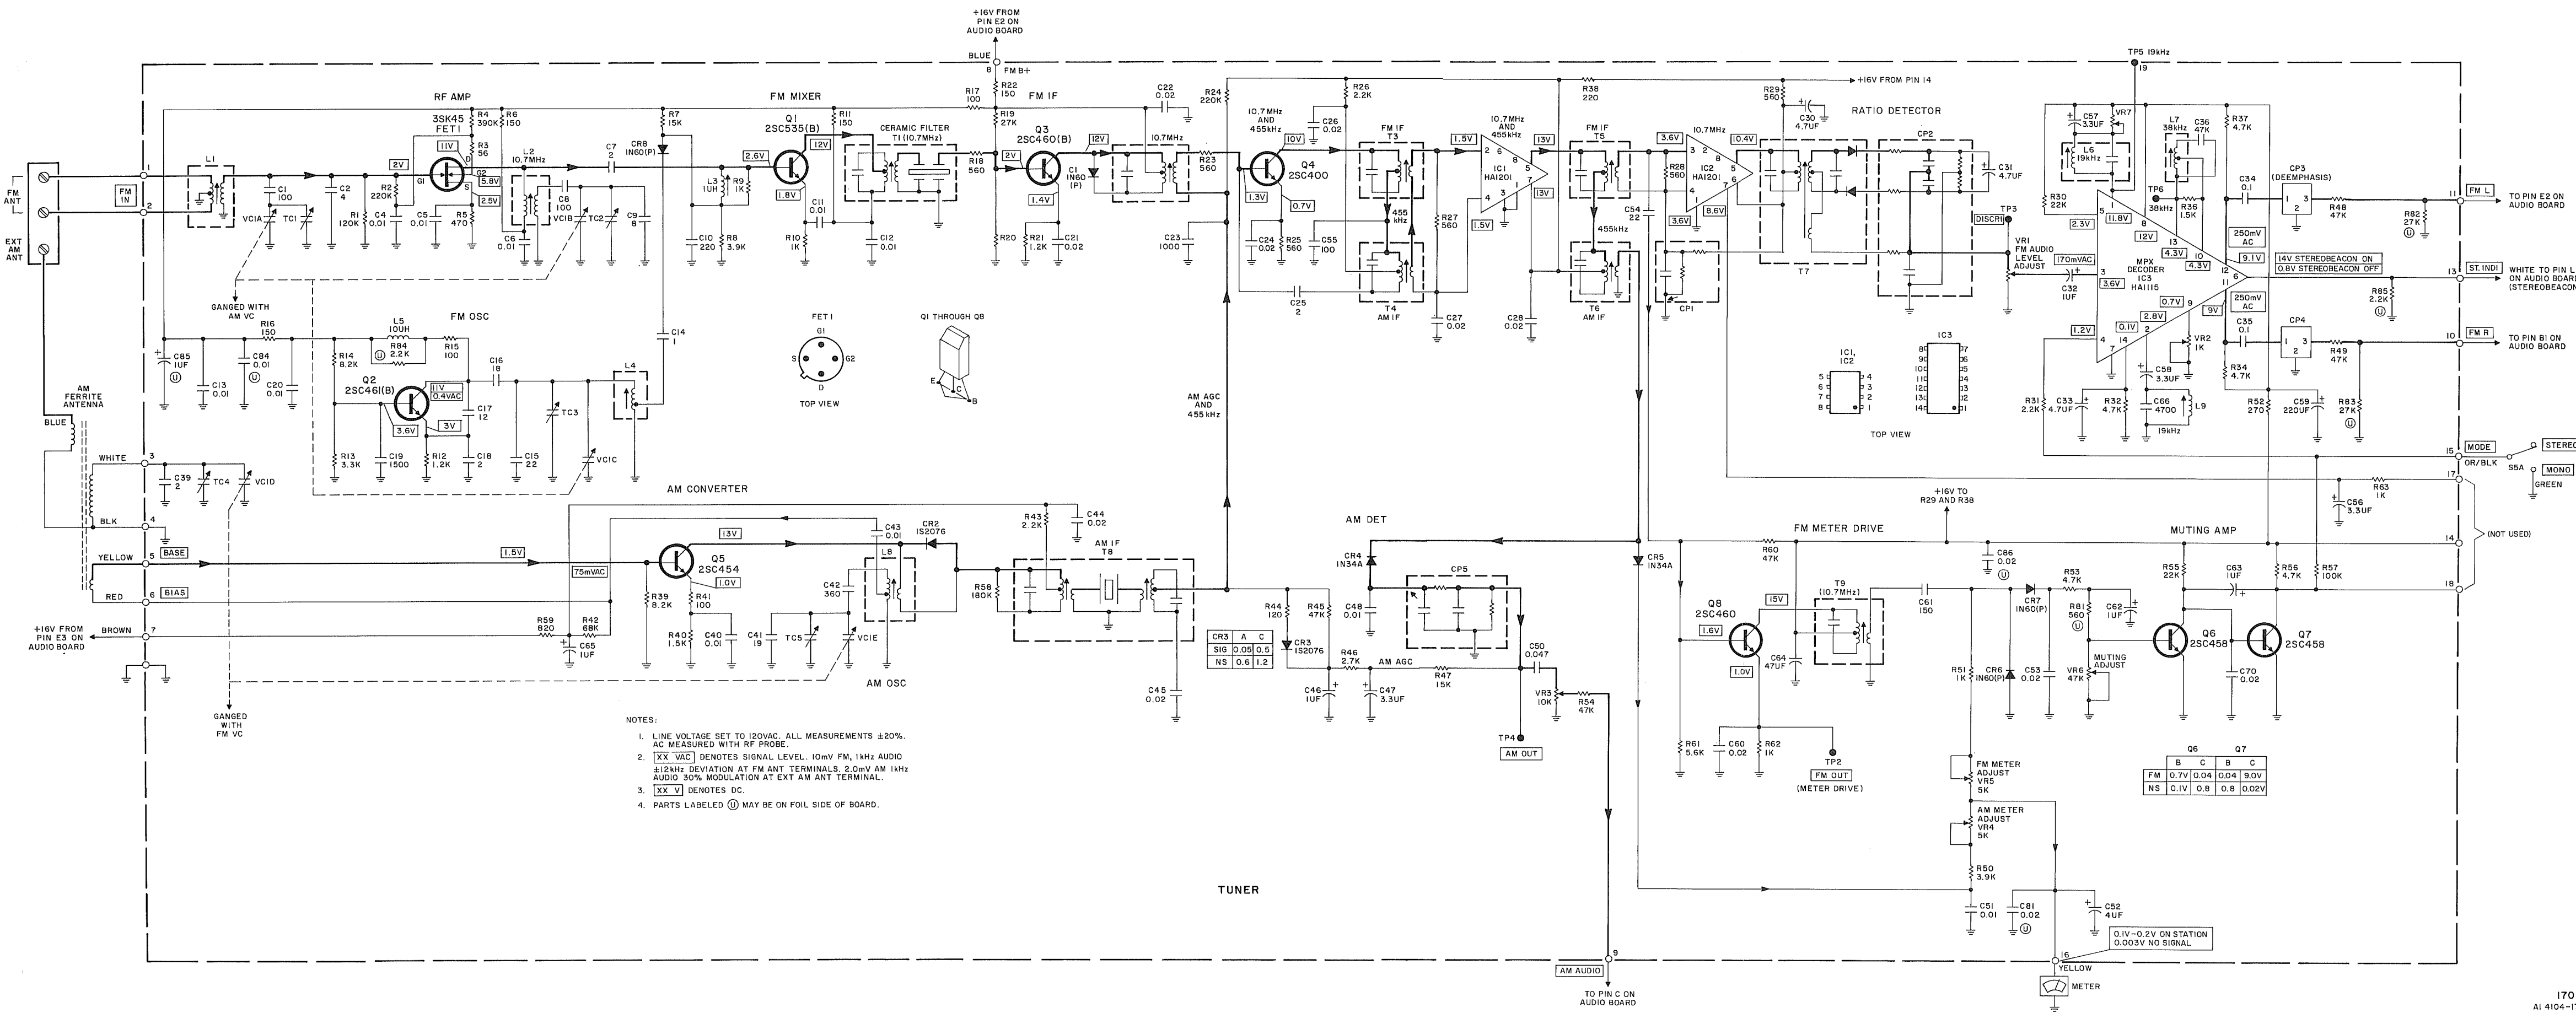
+16V FROM PIN E2 ON AUDIO BOARD

BLUE
8
FM B+
+16V FROM PIN 14
TP5 19kHz
19

FM ANT
EXT AM ANT
FM IN
1
2

RF AMP
3SK45 FET1
R4 390K
R6 150
R3 56
11V
2V
5.8V
2.5V
G1
D
S
G2
L1
C1 100
VC1A
TC1
C2 4
R2 220K
R1 120K
C4 0.01
C5 0.01
R5 470
L2 10.7MHz
C6 0.01
C8 100
VC1B
TC2
C9 8
C7 2
R7 15K
CR8 1N60(P)
L3 1UH
R9 1K
R8 3.9K
C10 220

FM MIXER
Q1 2SC535(B)
2.6V
12V
1.8V
R11 150
C11 0.01
R10 1K
CERAMIC FILTER T1 (10.7MHz)
C12 0.01
R17 100
R22 150
R19 27K
R18 560
R20

FM IF
Q3 2SC460(B)
2V
12V
1.4V
C1 1N60 (P)
R21 1.2K
C21 0.02
C22 0.02
R24 220K
10.7MHz
R23 560
C23 1000

10.7MHz AND 455kHz
Q4 2SC400
10V
1.3V
0.7V
R26 2.2K
C26 0.02
FM IF T3
455 kHz
T4 AM IF
C24 0.02
R25 560
C55 100
C25 2
R27 560
C27 0.02

10.7MHz AND 455kHz
IC1 HA1201
1.5V
1.5V
13V
13V
C28 0.02
R38 220
FM IF T5
455kHz
T6 AM IF
C54 22
R28 560
10.7MHz
IC2 HA1201
3.6V
3.6V
8.6V
10.4V
CP1

R29 560
C30 4.7UF
RATIO DETECTOR
CP2
C31 4.7UF
T7
DISCRI
TP3
VR1 FM AUDIO LEVEL ADJUST
170mVAC
C32 1UF

C57 3.3UF
VR7
L6 19kHz
L7 38kHz
C36 47K
R36 1.5K
TP6 38kHz
R37 4.7K
R30 22K
2.3V
11.8V
12V
4.3V
4.3V
MPX DECODER IC3 HA1115
3.6V
0.7V
2.8V
0.1V
1.2V
9V
VR2 1K
C58 3.3UF
C66 4700
L9
19kHz
R31 2.2K
C33 4.7UF
R32 4.7K
R34 4.7K
R52 270
C59 220UF
C34 0.1
250mV AC
9.1V
CP3 (DEEMPHASIS)
R48 47K
R82 27K
14V STEREOBEACON ON
0.8V STEREOBEACON OFF
250mV AC
C35 0.1
CP4
R49 47K
R85 2.2K
R83 27K
11 FM L TO PIN E2 ON AUDIO BOARD
13 ST.INDI WHITE TO PIN L ON AUDIO BOARD (STEREOBEACON)
10 FM R TO PIN B1 ON AUDIO BOARD
15 MODE OR/BLK
S5A
STEREO
MONO
GREEN
17
R63 1K
C56 3.3UF
14
(NOT USED)
18

GANGED WITH AM VC
R16 150
C85 1UF
C13 0.01
C84 0.01
C20 0.01
FM OSC
L5 10UH
R84 2.2K
R15 100
R14 8.2K
Q2 2SC461(B)
11V
0.4VAC
3.6V
3V
C16 18
C17 12
R13 3.3K
C19 1500
R12 1.2K
C18 2
C15 22
TC3
L4
C14 1
VC1C

FET1
G1
S
G2
D
TOP VIEW
Q1 THROUGH Q8
E
C
B

IC1, IC2
5 4
6 3
7 2
8 1
IC3
TOP VIEW

AM AGC AND 455 kHz

AM FERRITE ANTENNA
BLUE
WHITE 3
C39 2
TC4
VC1D
BLK 4
YELLOW 5 BASE
RED 6 BIAS
BROWN 7
+16V FROM PIN E3 ON AUDIO BOARD

AM CONVERTER
1.5V
75mVAC
Q5 2SC454
13V
1.0V
R39 8.2K
R41 100
R40 1.5K
C40 0.01
C41 19
TC5
VC1E
C42 360
L8
C43 0.01
CR2 1S2076
R59 820
R42 68K
C65 1UF
AM OSC
GANGED WITH FM VC

AM IF T8
R43 2.2K
C44 0.02
R58 180K
C45 0.02

AM DET
CR4 1N34A
CP5
R44 120
R45 47K
C48 0.01
CR3 1S2076

| CR3 | A | C |
|---|---|---|
| SIG | 0.05 | 0.5 |
| NS | 0.6 | 1.2 |

R46 2.7K
AM AGC
R47 15K
C46 1UF
C47 3.3UF
C50 0.047
VR3 10K
R54 47K
TP4
AM OUT

NOTES:
1. LINE VOLTAGE SET TO 120VAC. ALL MEASUREMENTS ±20%. AC MEASURED WITH RF PROBE.
2. [XX VAC] DENOTES SIGNAL LEVEL. 10mV FM, 1kHz AUDIO ±12kHz DEVIATION AT FM ANT TERMINALS. 2.0mV AM 1kHz AUDIO 30% MODULATION AT EXT AM ANT TERMINAL.
3. [XX V] DENOTES DC.
4. PARTS LABELED Ⓤ MAY BE ON FOIL SIDE OF BOARD.

CR5 1N34A
+16V TO R29 AND R38
FM METER DRIVE
R60 47K
C86 0.02
Q8 2SC460
1.6V
15V
1.0V
C64 47UF
T9 (10.7MHz)
C61 150
CR7 1N60(P)
R53 4.7K
R81 560
C62 1UF
R51 1K
CR6 1N60(P)
C53 0.02
VR6 47K
MUTING ADJUST
R61 5.6K
C60 0.02
R62 1K
TP2
FM OUT
(METER DRIVE)

MUTING AMP
R55 22K
C63 1UF
R56 4.7K
R57 100K
Q6 2SC458
Q7 2SC458
C70 0.02

| | Q6 | | Q7 | |
|---|---|---|---|---|
| | B | C | B | C |
| FM | 0.7V | 0.04 | 0.04 | 9.0V |
| NS | 0.1V | 0.8 | 0.8 | 0.02V |

FM METER ADJUST VR5 5K
AM METER ADJUST VR4 5K
R50 3.9K
C51 0.01
C81 0.02
C52 4UF
0.1V–0.2V ON STATION
0.003V NO SIGNAL
16 YELLOW
METER

TUNER

9
AM AUDIO
TO PIN C ON AUDIO BOARD

170
AI 4104-1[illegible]